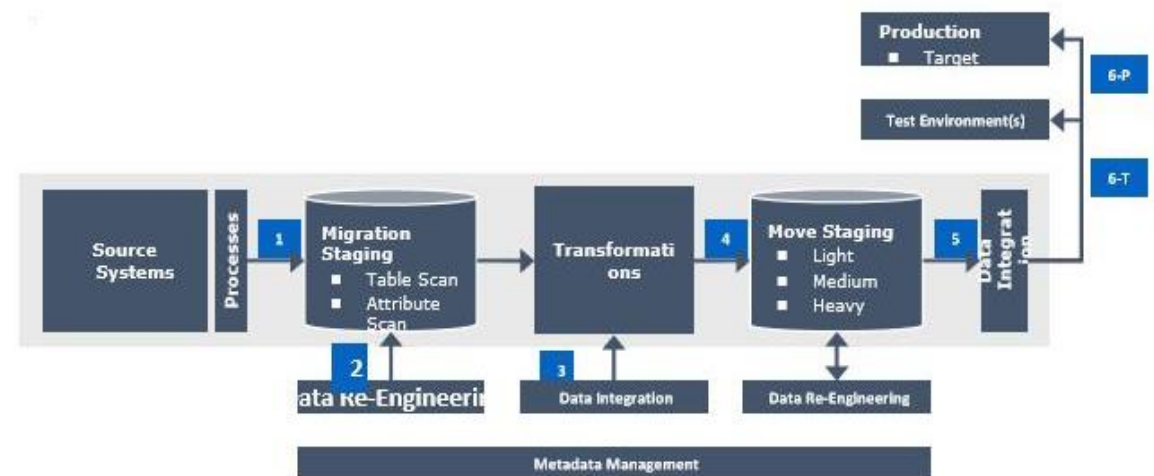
Production
■ Target

6-P

Test Environment(s)

6-T

Source Systems

Processes

1

Migration Staging
■ Table Scan
■ Attribute Scan

Transformations

4

Move Staging
■ Light
■ Medium
■ Heavy

5

Data Integration

2

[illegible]ata Re-Engineerin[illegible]

3

Data Integration

Data Re-Engineering

Metadata Management